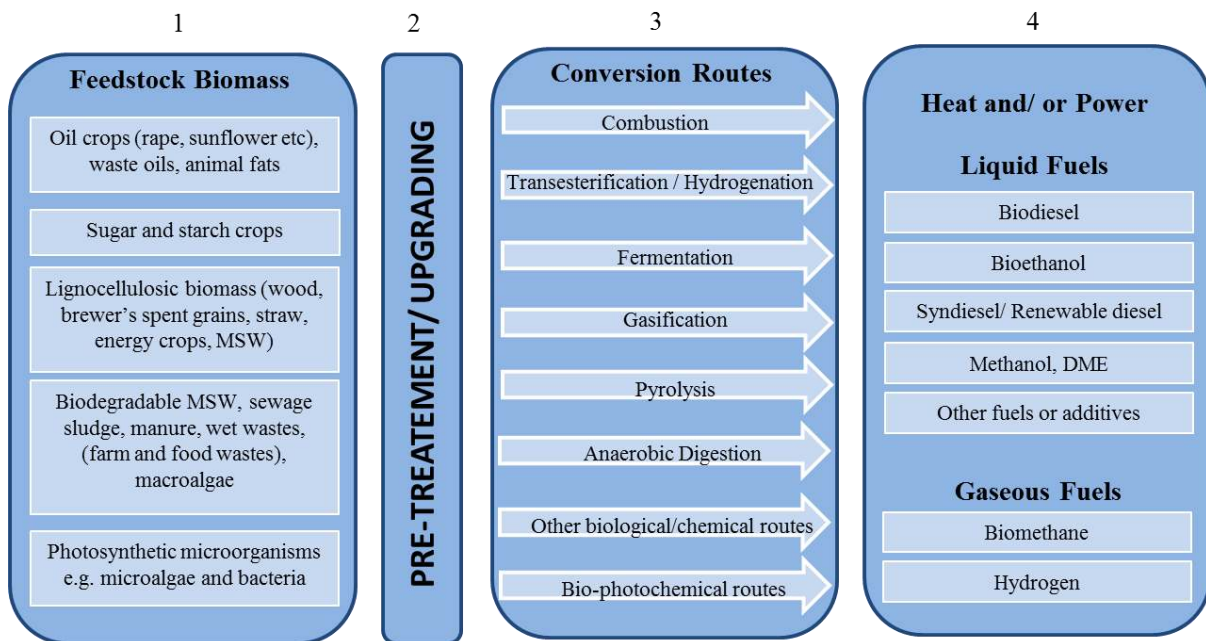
1

Feedstock Biomass

Oil crops (rape, sunflower etc), waste oils, animal fats

Sugar and starch crops

Lignocellulosic biomass (wood, brewer's spent grains, straw, energy crops, MSW)

Biodegradable MSW, sewage sludge, manure, wet wastes, (farm and food wastes), macroalgae

Photosynthetic microorganisms e.g. microalgae and bacteria

2

PRE-TREATEMENT/ UPGRADING

3

Conversion Routes

Combustion

Transesterification / Hydrogenation

Fermentation

Gasification

Pyrolysis

Anaerobic Digestion

Other biological/chemical routes

Bio-photochemical routes

4

Heat and/ or Power

Liquid Fuels

Biodiesel

Bioethanol

Syndiesel/ Renewable diesel

Methanol, DME

Other fuels or additives

Gaseous Fuels

Biomethane

Hydrogen